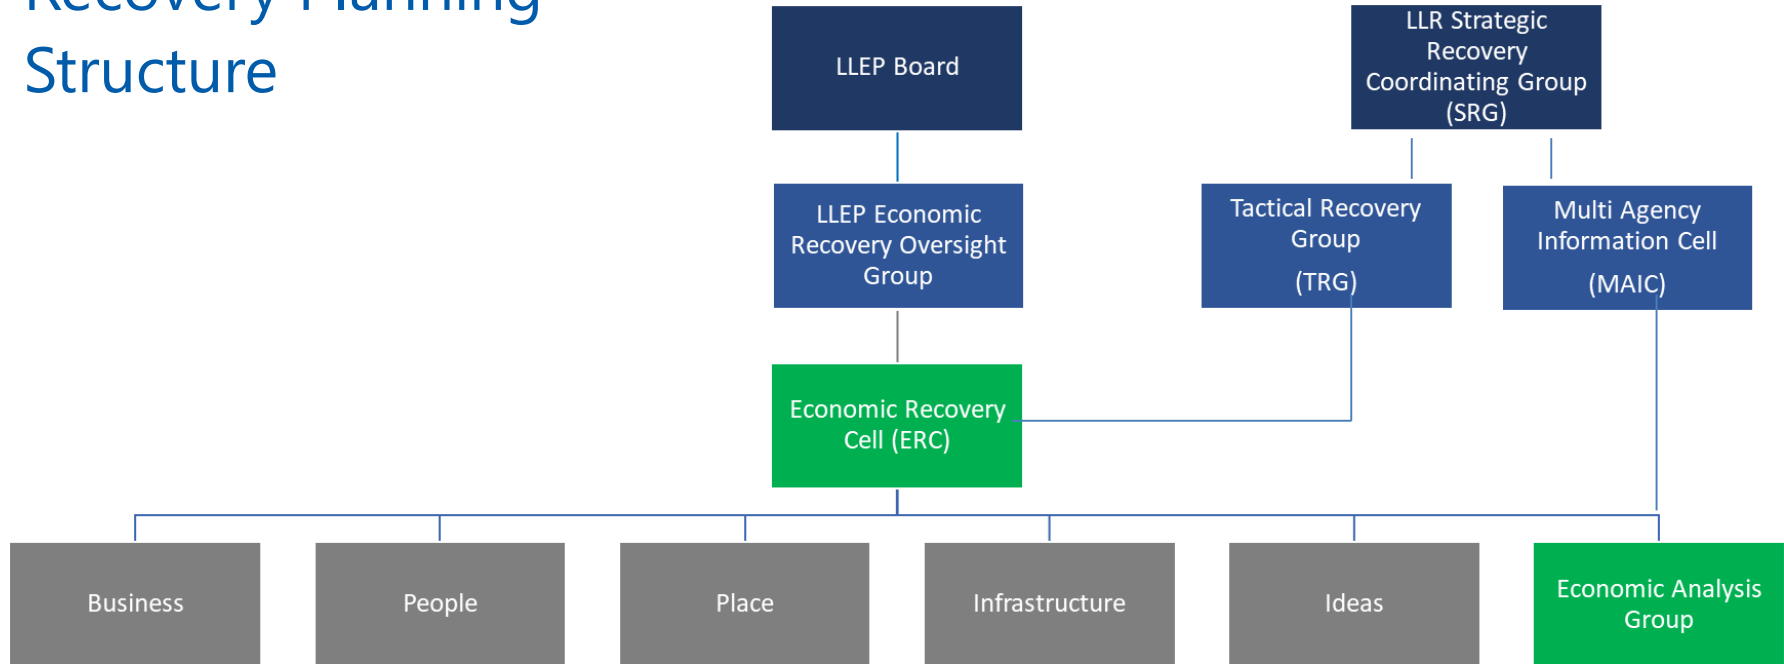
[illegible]
Structure

LLEP Board

LLR Strategic Recovery Coordinating Group (SRG)

LLEP Economic Recovery Oversight Group

Tactical Recovery Group

(TRG)

Multi Agency Information Cell

(MAIC)

Economic Recovery Cell (ERC)

Business

People

Place

Infrastructure

Ideas

Economic Analysis Group